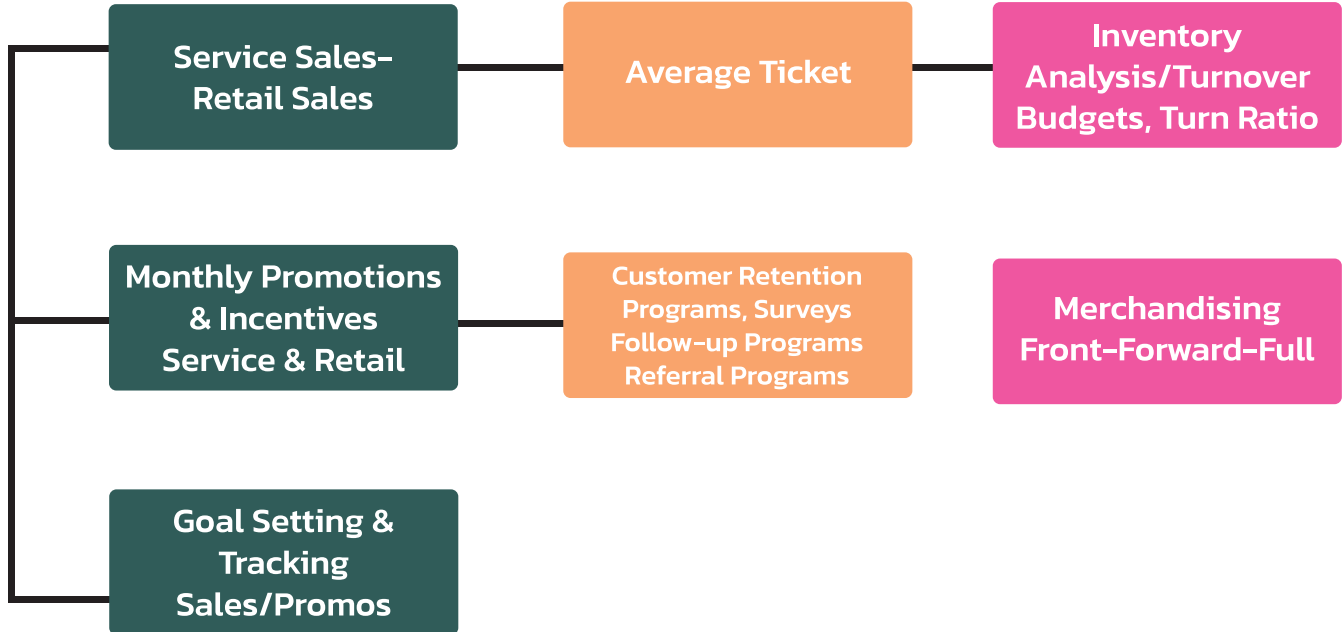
Service Sales-
Retail Sales

Average Ticket

Inventory
Analysis/Turnover
Budgets, Turn Ratio

Monthly Promotions
& Incentives
Service & Retail

Customer Retention
Programs, Surveys
Follow-up Programs
Referral Programs

Merchandising
Front-Forward-Full

Goal Setting &
Tracking
Sales/Promos